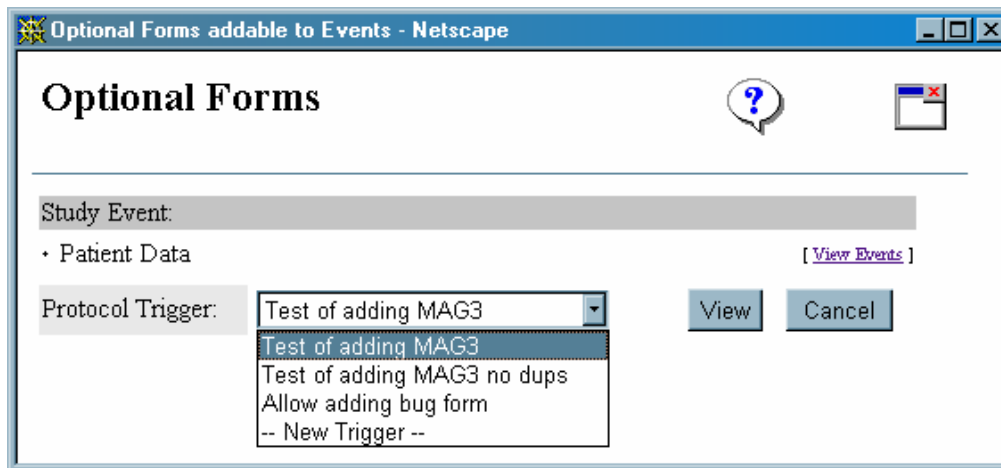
Optional Forms addable to Events - Netscape

Optional Forms

?

Study Event:

• Patient Data

[ View Events ]

Protocol Trigger: Test of adding MAG3

View Cancel

Test of adding MAG3
Test of adding MAG3 no dups
Allow adding bug form
-- New Trigger --